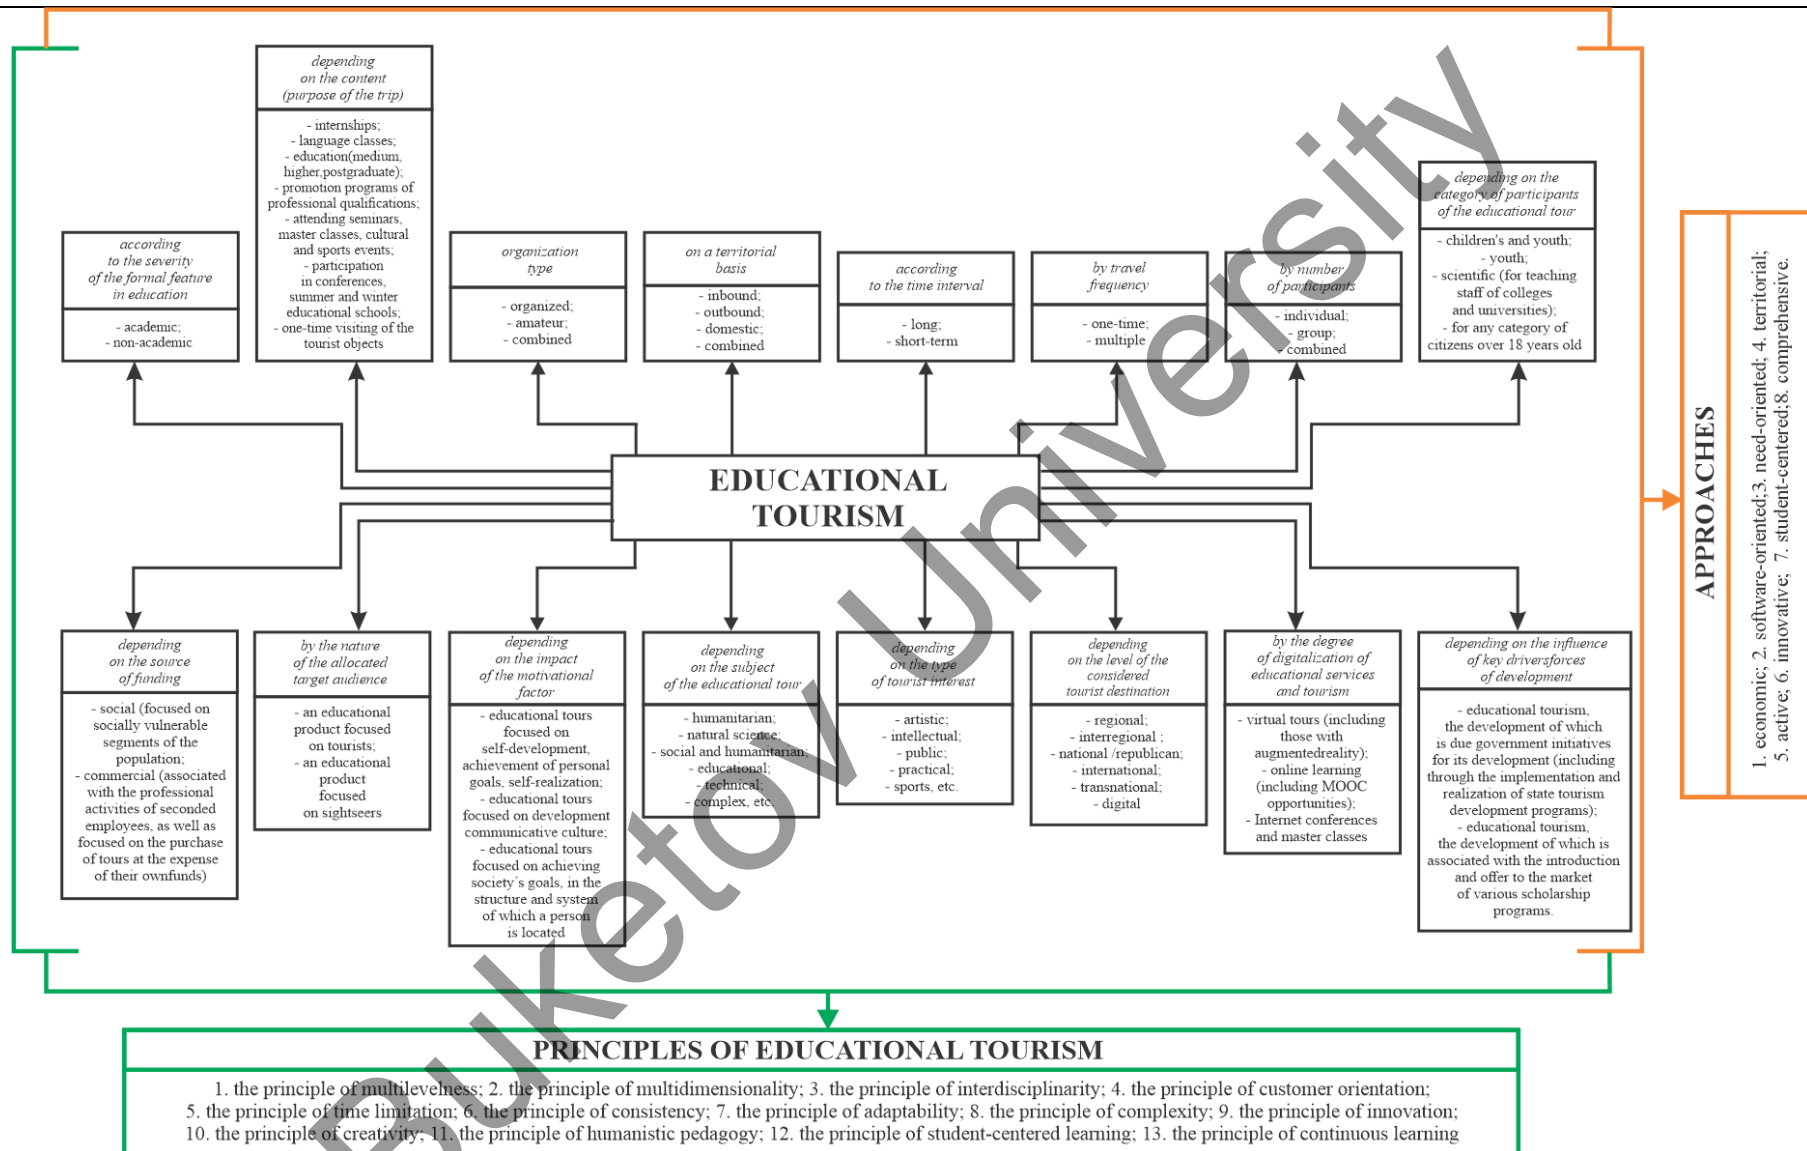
depending on the content (purpose of the trip)

- internships;
- language classes;
- education(medium, higher,postgraduate);
- promotion programs of professional qualifications;
- attending seminars, master classes, cultural and sports events;
- participation in conferences, summer and winter educational schools;
- one-time visiting of the tourist objects

according to the severity of the formal feature in education

- academic;
- non-academic

organization type

- organized;
- amateur;
- combined

on a territorial basis

- inbound;
- outbound;
- domestic;
- combined

according to the time interval

- long;
- short-term

by travel frequency

- one-time;
- multiple

by number of participants

- individual;
- group;
- combined

depending on the category of participants of the educational tour

- children's and youth;
- youth;
- scientific (for teaching staff of colleges and universities);
- for any category of citizens over 18 years old

EDUCATIONAL TOURISM

depending on the source of funding

- social (focused on socially vulnerable segments of the population;
- commercial (associated with the professional activities of seconded employees, as well as focused on the purchase of tours at the expense of their ownfunds)

by the nature of the allocated target audience

- an educational product focused on tourists;
- an educational product focused on sightseers

depending on the impact of the motivational factor

- educational tours focused on self-development, achievement of personal goals, self-realization;
- educational tours focused on development communicative culture;
- educational tours focused on achieving society's goals, in the structure and system of which a person is located

depending on the subject of the educational tour

- humanitarian;
- natural science;
- social and humanitarian;
- educational;
- technical;
- complex, etc.

depending on the type of tourist interest

- artistic;
- intellectual;
- public;
- practical;
- sports, etc.

depending on the level of the considered tourist destination

- regional;
- interregional ;
- national /republican;
- international;
- transnational;
- digital

by the degree of digitalization of educational services and tourism

- virtual tours (including those with augmentedreality);
- online learning (including MOOC opportunities);
- Internet conferences and master classes

depending on the influence of key driversforces of development

- educational tourism, the development of which is due government initiatives for its development (including through the implementation and realization of state tourism development programs);
- educational tourism, the development of which is associated with the introduction and offer to the market of various scholarship programs.

APPROACHES

1. economic; 2. software-oriented;3. need-oriented; 4. territorial; 5. active; 6. innovative; 7. student-centered;8. comprehensive.

PRINCIPLES OF EDUCATIONAL TOURISM

1. the principle of multilevelness; 2. the principle of multidimensionality; 3. the principle of interdisciplinarity; 4. the principle of customer orientation; 5. the principle of time limitation; 6. the principle of consistency; 7. the principle of adaptability; 8. the principle of complexity; 9. the principle of innovation; 10. the principle of creativity; 11. the principle of humanistic pedagogy; 12. the principle of student-centered learning; 13. the principle of continuous learning

Buketov University